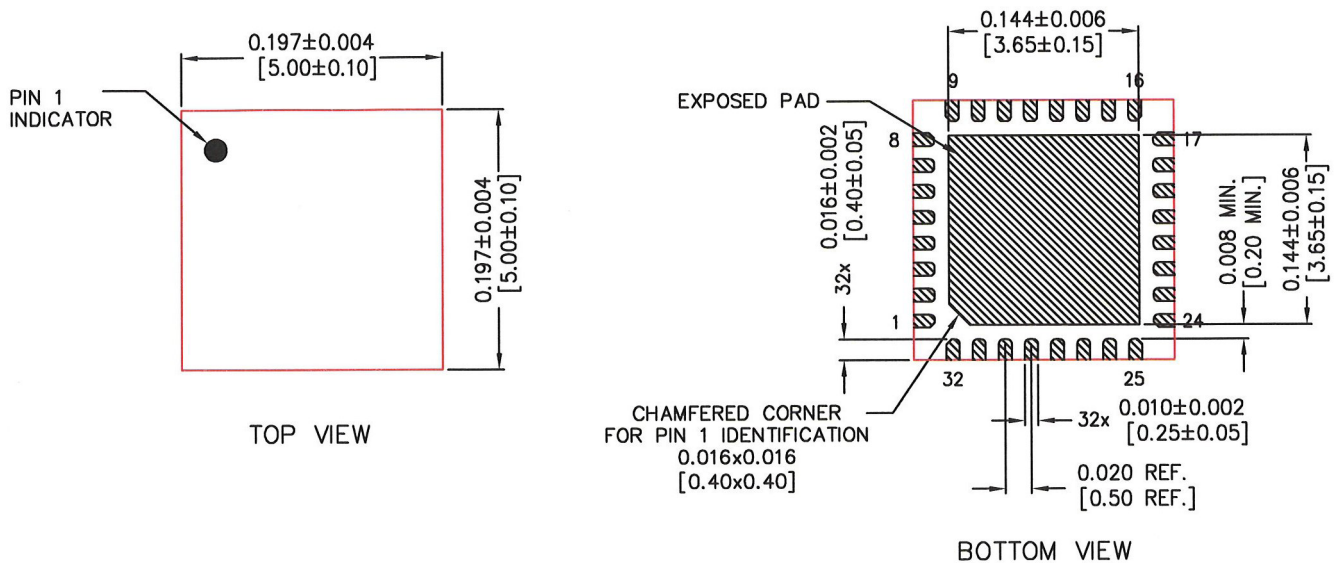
0.197±0.004
[5.00±0.10]

PIN 1
INDICATOR

0.197±0.004
[5.00±0.10]

TOP VIEW

0.144±0.006
[3.65±0.15]

9
16

EXPOSED PAD

8
17

0.016±0.002
[0.40±0.05]

32x

1
24

32
25

0.008 MIN.
[0.20 MIN.]

0.144±0.006
[3.65±0.15]

CHAMFERED CORNER
FOR PIN 1 IDENTIFICATION
0.016x0.016
[0.40x0.40]

32x 0.010±0.002
[0.25±0.05]

0.020 REF.
[0.50 REF.]

BOTTOM VIEW